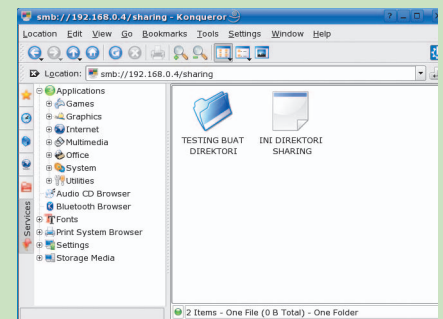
smb://192.168.0.4/sharing - Konqueror

Location Edit View Go Bookmarks Tools Settings Window Help

Location: smb://192.168.0.4/sharing

Applications
Games
Graphics
Internet
Multimedia
Office
System
Utilities
Audio CD Browser
Bluetooth Browser
Fonts
Print System Browser
Settings
Storage Media

Services

TESTING BUAT DIREKTORI

INI DIREKTORI SHARING

2 Items - One File (0 B Total) - One Folder